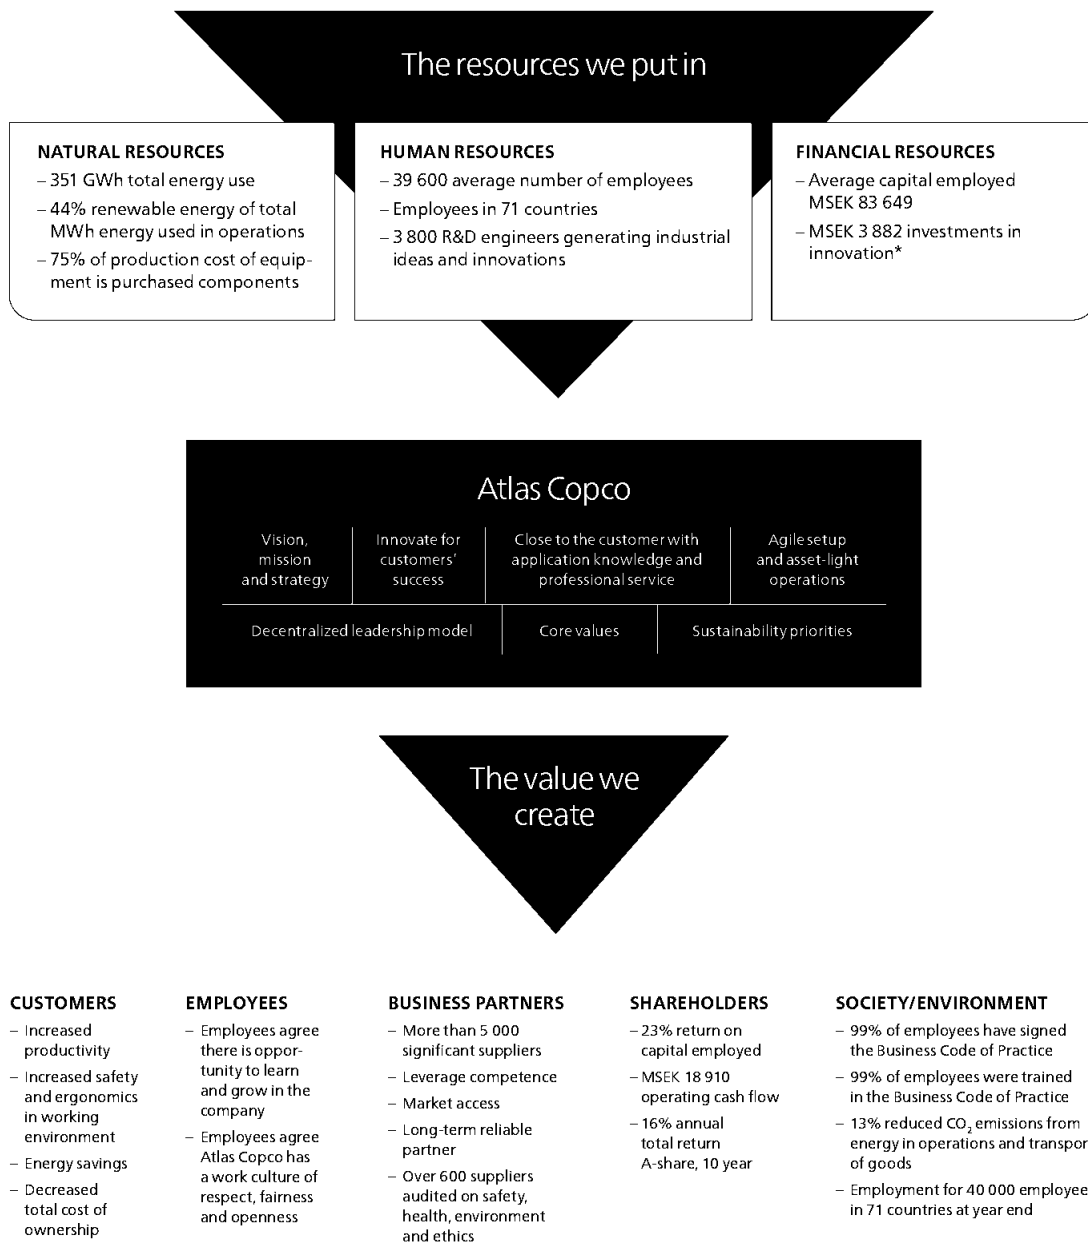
The resources we put in

NATURAL RESOURCES
– 351 GWh total energy use
– 44% renewable energy of total MWh energy used in operations
– 75% of production cost of equipment is purchased components

HUMAN RESOURCES
– 39 600 average number of employees
– Employees in 71 countries
– 3 800 R&D engineers generating industrial ideas and innovations

FINANCIAL RESOURCES
– Average capital employed MSEK 83 649
– MSEK 3 882 investments in innovation*

Atlas Copco

Vision, mission and strategy

Innovate for customers' success

Close to the customer with application knowledge and professional service

Agile setup and asset-light operations

Decentralized leadership model

Core values

Sustainability priorities

The value we create

CUSTOMERS
– Increased productivity
– Increased safety and ergonomics in working environment
– Energy savings
– Decreased total cost of ownership

EMPLOYEES
– Employees agree there is opportunity to learn and grow in the company
– Employees agree Atlas Copco has a work culture of respect, fairness and openness

BUSINESS PARTNERS
– More than 5 000 significant suppliers
– Leverage competence
– Market access
– Long-term reliable partner
– Over 600 suppliers audited on safety, health, environment and ethics

SHAREHOLDERS
– 23% return on capital employed
– MSEK 18 910 operating cash flow
– 16% annual total return A-share, 10 year

SOCIETY/ENVIRONMENT
– 99% of employees have signed the Business Code of Practice
– 99% of employees were trained in the Business Code of Practice
– 13% reduced $CO_2$ emissions from energy in operations and transpor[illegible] of goods
– Employment for 40 000 employee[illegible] in 71 countries at year end